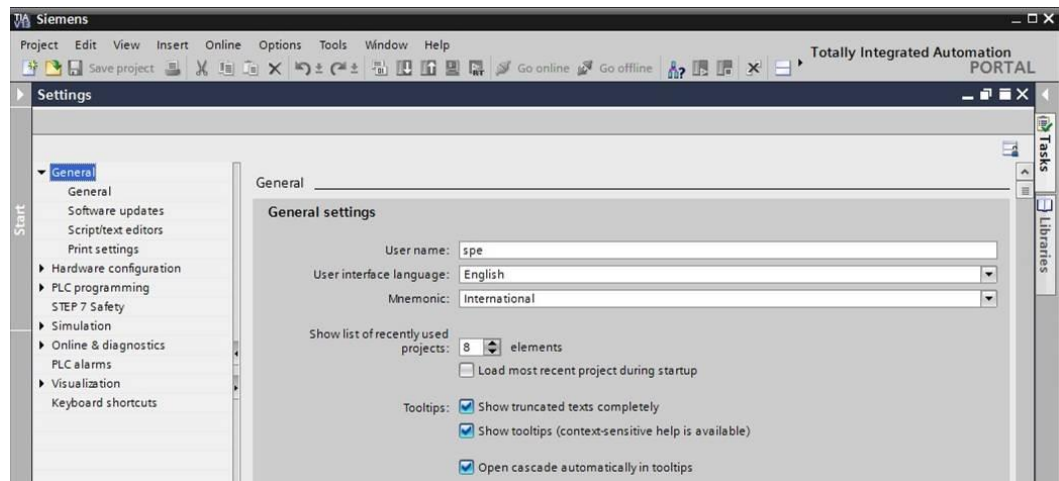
Siemens

Project Edit View Insert Online Options Tools Window Help

Save project Go online Go offline

Totally Integrated Automation PORTAL

Settings

Start

General
General
Software updates
Script/text editors
Print settings
Hardware configuration
PLC programming
STEP 7 Safety
Simulation
Online & diagnostics
PLC alarms
Visualization
Keyboard shortcuts

General

General settings

User name: spe

User interface language: English

Mnemonic: International

Show list of recently used projects: 8 elements

Load most recent project during startup

Tooltips: Show truncated texts completely

Show tooltips (context-sensitive help is available)

Open cascade automatically in tooltips

Tasks

Libraries